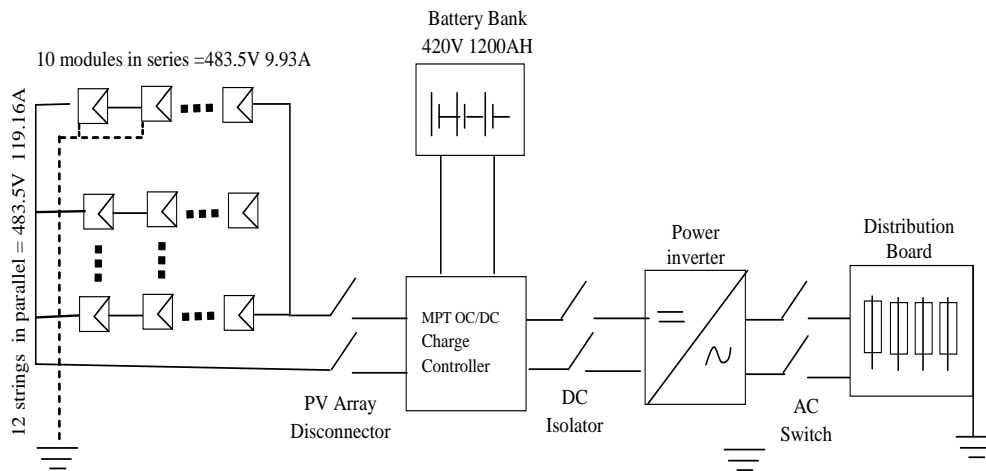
Battery Bank
420V 1200AH

10 modules in series =483.5V 9.93A

12 strings in parallel = 483.5V 119.16A

MPT OC/DC
Charge
Controller

Power
inverter

Distribution
Board

PV Array
Disconnector

DC
Isolator

AC
Switch